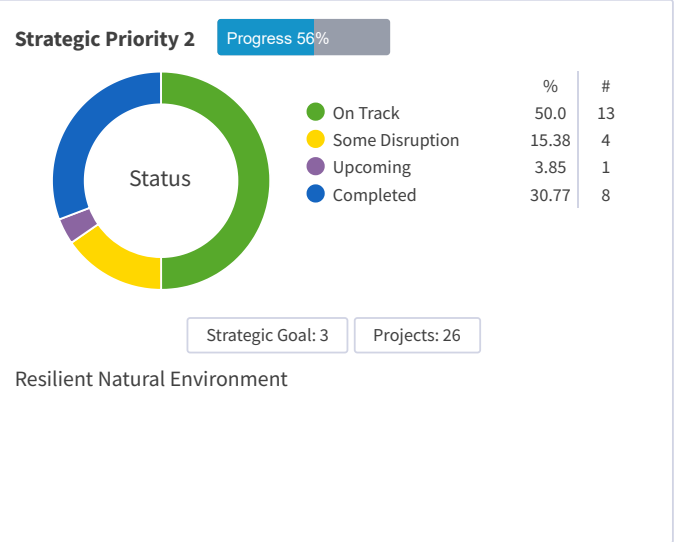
Strategic Priority 2

Progress 56%

Status

| | % | # |
|---|---|---|
| On Track | 50.0 | 13 |
| Some Disruption | 15.38 | 4 |
| Upcoming | 3.85 | 1 |
| Completed | 30.77 | 8 |

Strategic Goal: 3

Projects: 26

Resilient Natural Environment